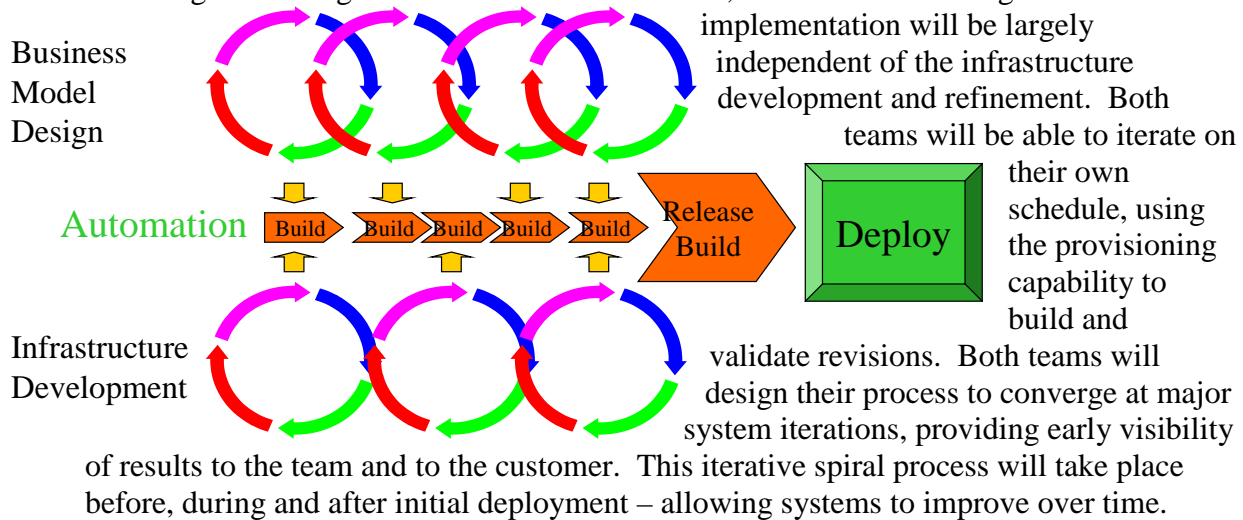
Business Model Design

Automation

Build

Build

Build

Build

Build

Release Build

Deploy

Infrastructure Development

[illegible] implementation will be largely independent of the infrastructure development and refinement. Both teams will be able to iterate on their own schedule, using the provisioning capability to build and validate revisions. Both teams will design their process to converge at major system iterations, providing early visibility of results to the team and to the customer. This iterative spiral process will take place before, during and after initial deployment – allowing systems to improve over time.